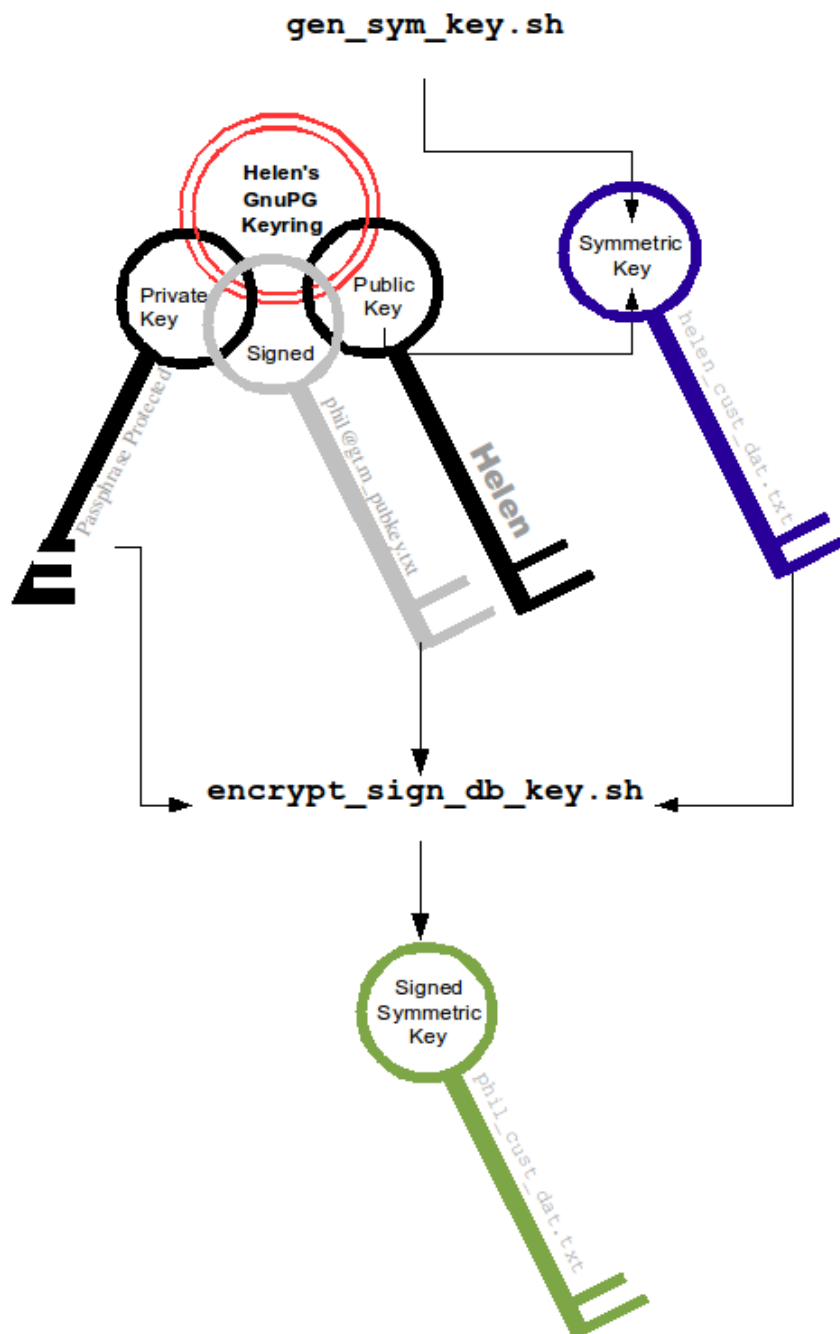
gen_sym_key.sh

Helen's GnuPG Keyring

Private Key

Signed

Public Key

Symmetric Key

Passphrase Protected

phil@gt.m_pubkey.txt

Helen

helen_cust_dat.txt

encrypt_sign_db_key.sh

Signed Symmetric Key

phil_cust_dat.txt